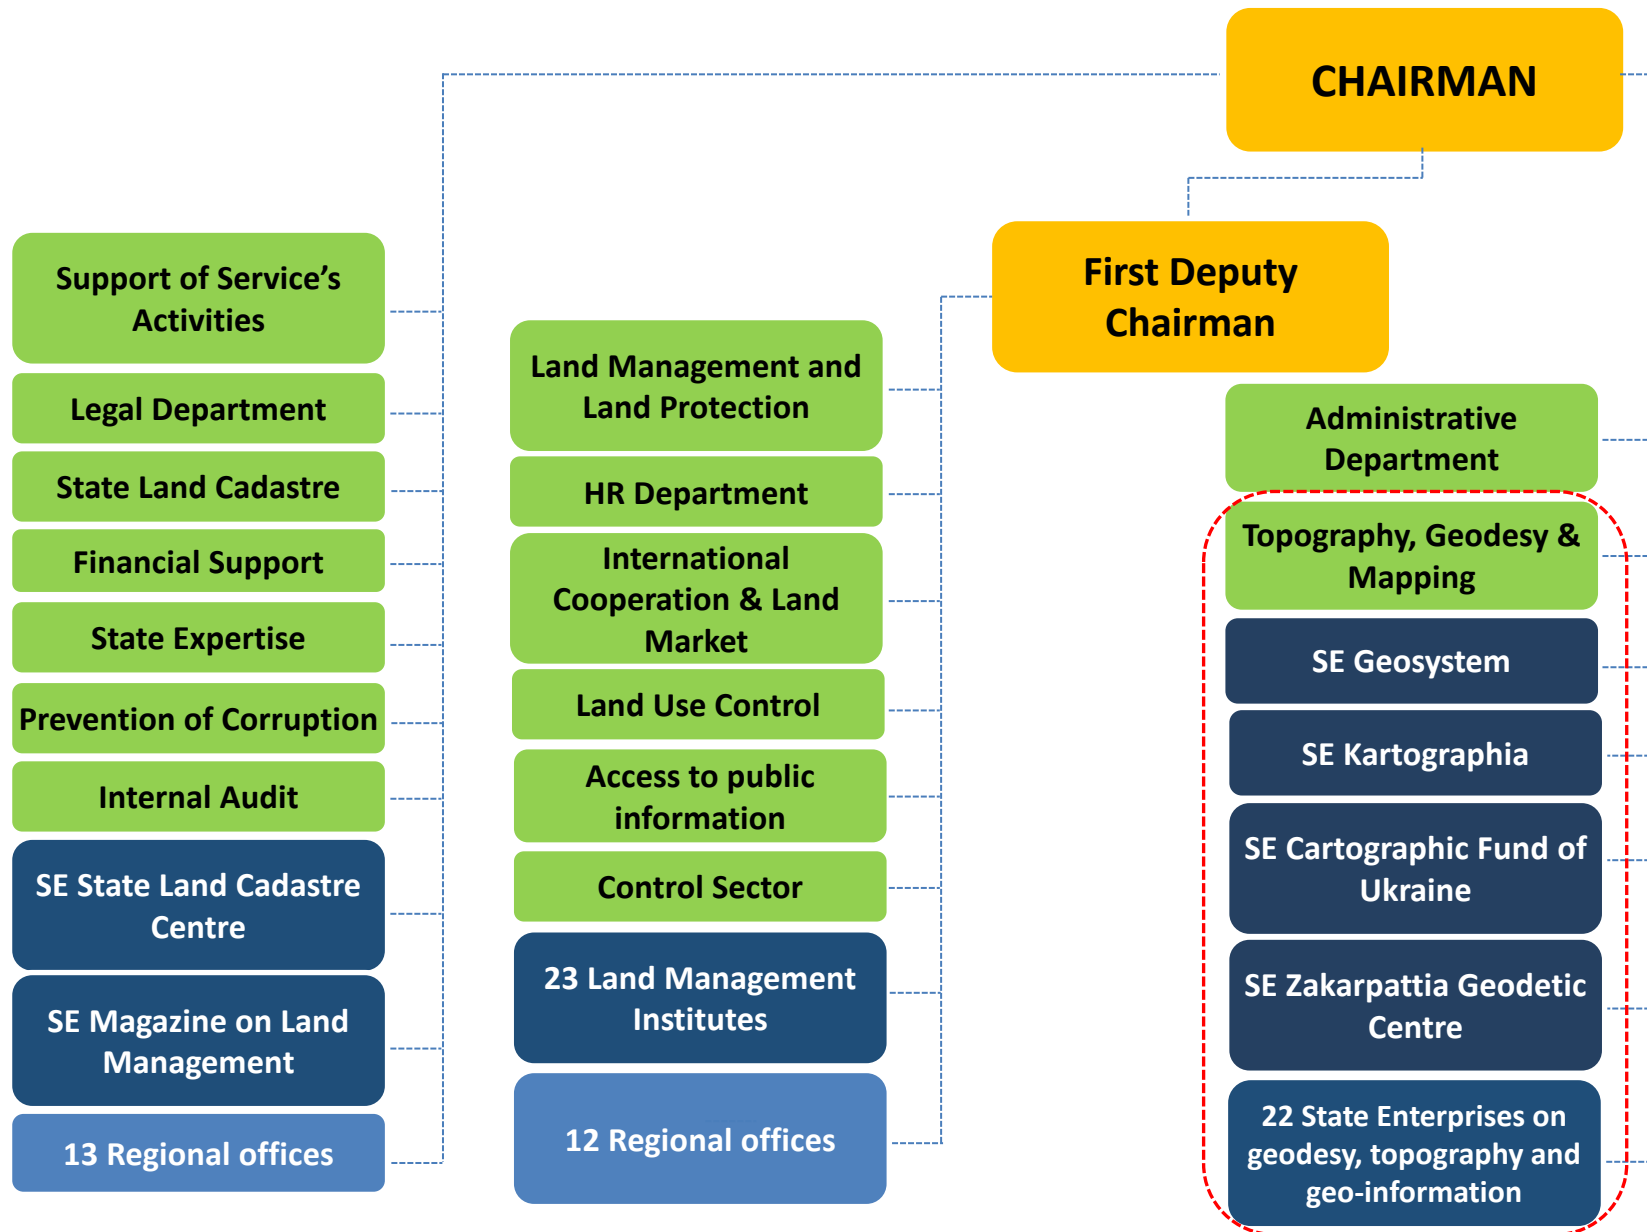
CHAIRMAN

First Deputy Chairman

Support of Service's Activities

Legal Department

State Land Cadastre

Financial Support

State Expertise

Prevention of Corruption

Internal Audit

SE State Land Cadastre Centre

SE Magazine on Land Management

13 Regional offices

Land Management and Land Protection

HR Department

International Cooperation & Land Market

Land Use Control

Access to public information

Control Sector

23 Land Management Institutes

12 Regional offices

Administrative Department

Topography, Geodesy & Mapping

SE Geosystem

SE Kartographia

SE Cartographic Fund of Ukraine

SE Zakarpattia Geodetic Centre

22 State Enterprises on geodesy, topography and geo-information